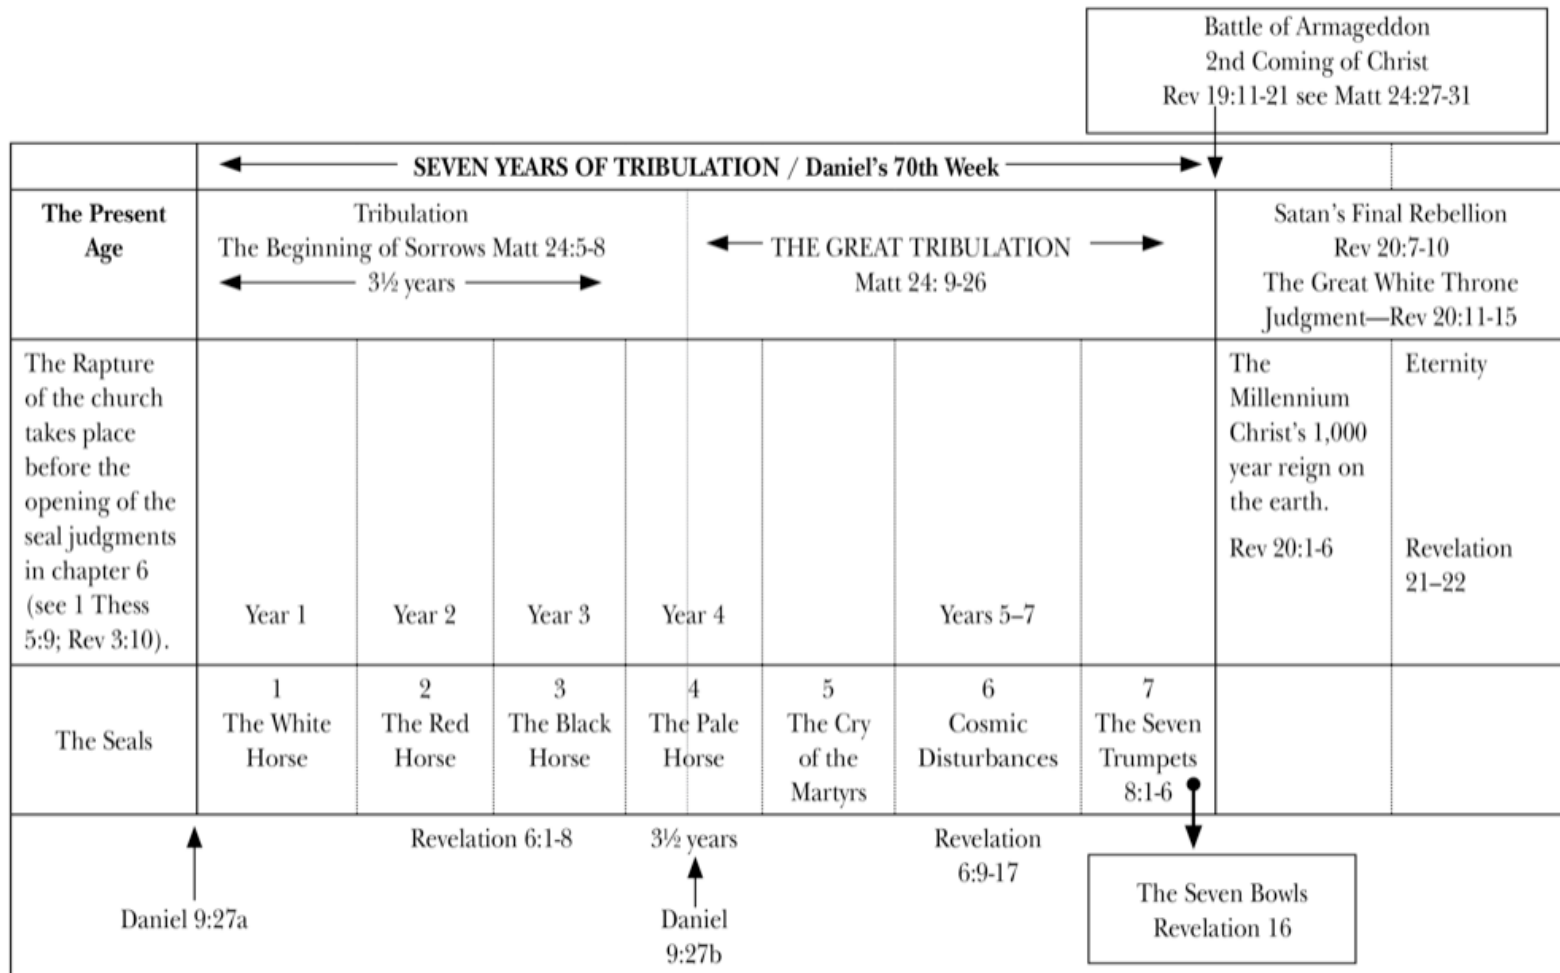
Battle of Armageddon
2nd Coming of Christ
Rev 19:11-21 see Matt 24:27-31

SEVEN YEARS OF TRIBULATION / Daniel's 70th Week

| | | | | | | | | | |
|---|---|---|---|---|---|---|---|---|---|
| **The Present Age** | Tribulation The Beginning of Sorrows Matt 24:5-8 ← 3½ years → | | | ← THE GREAT TRIBULATION → Matt 24: 9-26 | | | | Satan's Final Rebellion Rev 20:7-10 The Great White Throne Judgment—Rev 20:11-15 | |
| The Rapture of the church takes place before the opening of the seal judgments in chapter 6 (see 1 Thess 5:9; Rev 3:10). | Year 1 | Year 2 | Year 3 | Year 4 | | Years 5–7 | | The Millennium Christ's 1,000 year reign on the earth. Rev 20:1-6 | Eternity Revelation 21–22 |
| The Seals | 1 The White Horse | 2 The Red Horse | 3 The Black Horse | 4 The Pale Horse | 5 The Cry of the Martyrs | 6 Cosmic Disturbances | 7 The Seven Trumpets 8:1-6 | | |

Revelation 6:1-8

3½ years

Revelation 6:9-17

Daniel 9:27a

Daniel 9:27b

The Seven Bowls
Revelation 16